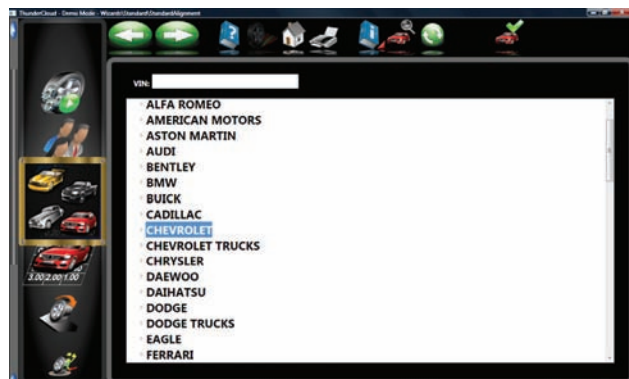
ThunderCloud - Demo Mode - Wizard\Standard\StandardAlignment

VIN:

ALFA ROMEO
AMERICAN MOTORS
ASTON MARTIN
AUDI
BENTLEY
BMW
BUICK
CADILLAC
CHEVROLET
CHEVROLET TRUCKS
CHRYSLER
DAEWOO
DAIHATSU
DODGE
DODGE TRUCKS
EAGLE
FERRARI

3.00 2.00 1.00